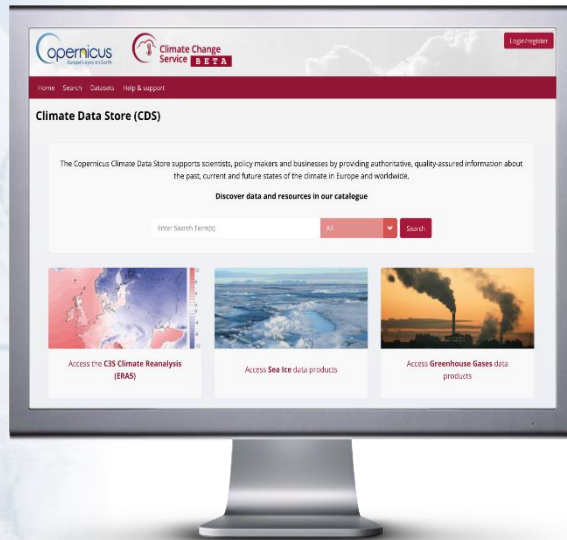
Copernicus
Europe's eyes on Earth

Climate Change Service BETA

Login/register

Home Search Datasets Help & support

Climate Data Store (CDS)

The Copernicus Climate Data Store supports scientists, policy makers and businesses by providing authoritative, quality-assured information about the past, current and future states of the climate in Europe and worldwide.

Discover data and resources in our catalogue

Enter Search Term(s)

All

Search

Access the C3S Climate Reanalysis (ERA5)

Access Sea Ice data products

Access Greenhouse Gases data products